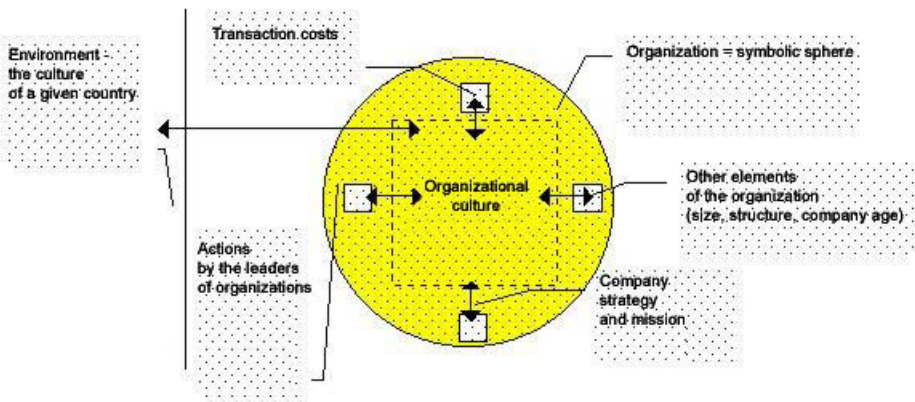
Environment - the culture of a given country

Transaction costs

Organization = symbolic sphere

Organizational culture

Other elements of the organization (size, structure, company age)

Actions by the leaders of organizations

Company strategy and mission